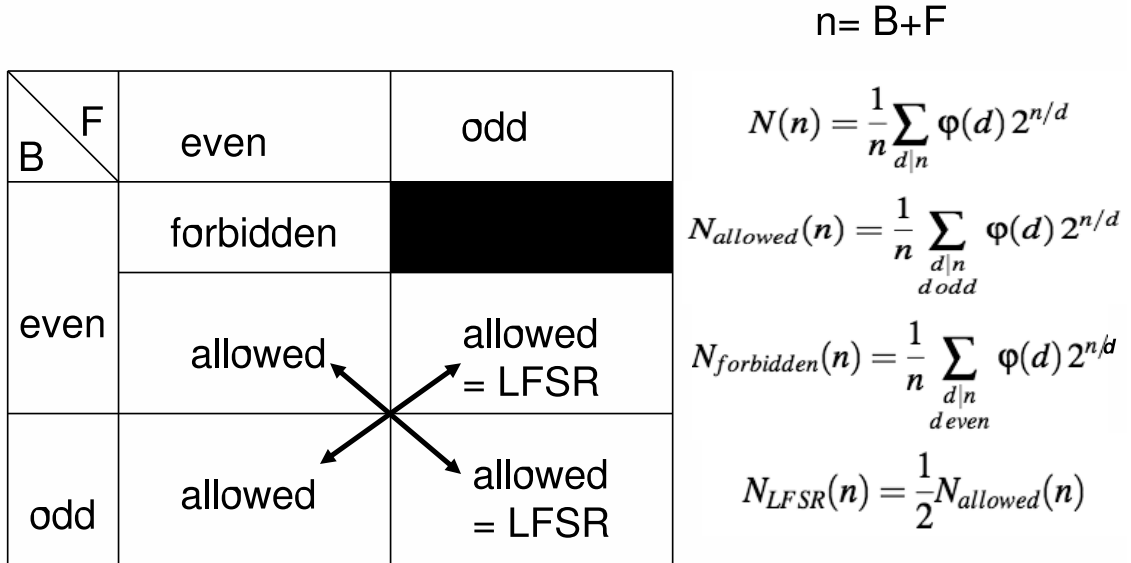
n= B+F

| B \ F | even | odd |
|---|---|---|
| even | forbidden | |
| | allowed | allowed = LFSR |
| odd | allowed | allowed = LFSR |

$N(n) = \frac{1}{n}\sum_{d|n} \varphi(d)\, 2^{n/d}$

$N_{allowed}(n) = \frac{1}{n}\sum_{\substack{d|n \\ d\, odd}} \varphi(d)\, 2^{n/d}$

$N_{forbidden}(n) = \frac{1}{n}\sum_{\substack{d|n \\ d\, even}} \varphi(d)\, 2^{n/d}$

$N_{LFSR}(n) = \frac{1}{2}N_{allowed}(n)$